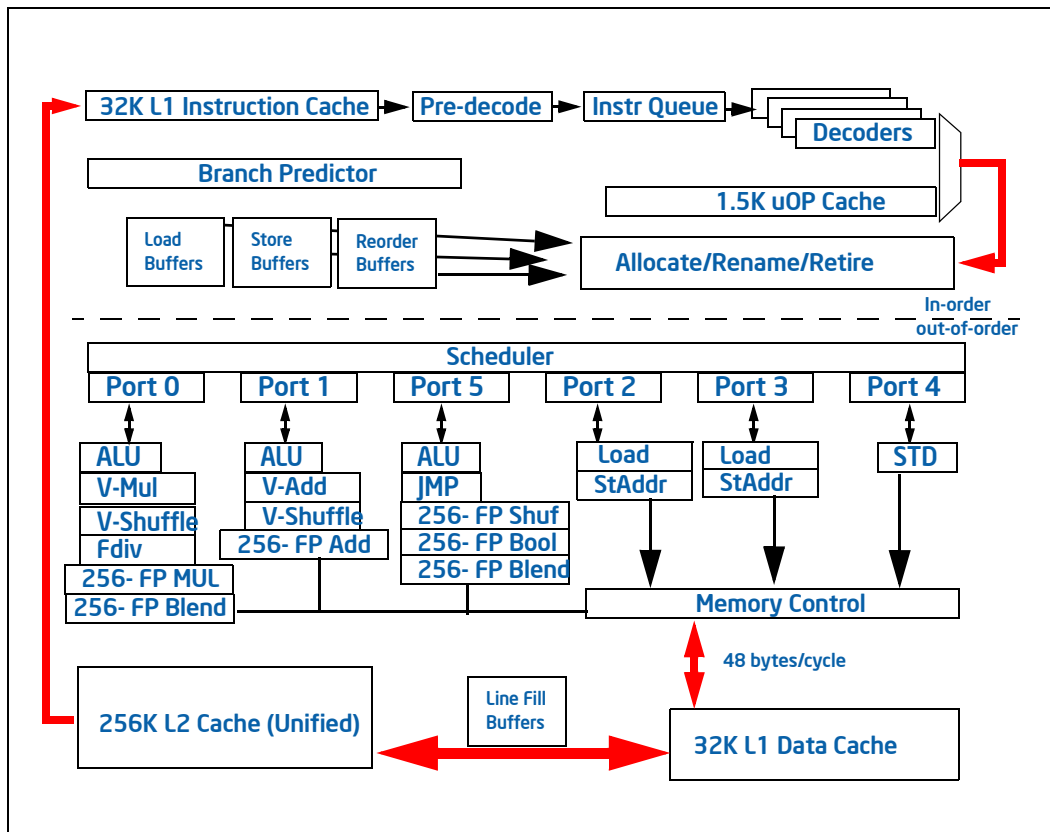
32K L1 Instruction Cache

Pre-decode

Instr Queue

Decoders

Branch Predictor

1.5K uOP Cache

Load Buffers

Store Buffers

Reorder Buffers

Allocate/Rename/Retire

In-order
out-of-order

Scheduler

Port 0

Port 1

Port 5

Port 2

Port 3

Port 4

ALU
V-Mul
V-Shuffle
Fdiv
256- FP MUL
256- FP Blend

ALU
V-Add
V-Shuffle
256- FP Add

ALU
JMP
256- FP Shuf
256- FP Bool
256- FP Blend

Load
StAddr

Load
StAddr

STD

Memory Control

48 bytes/cycle

256K L2 Cache (Unified)

Line Fill Buffers

32K L1 Data Cache